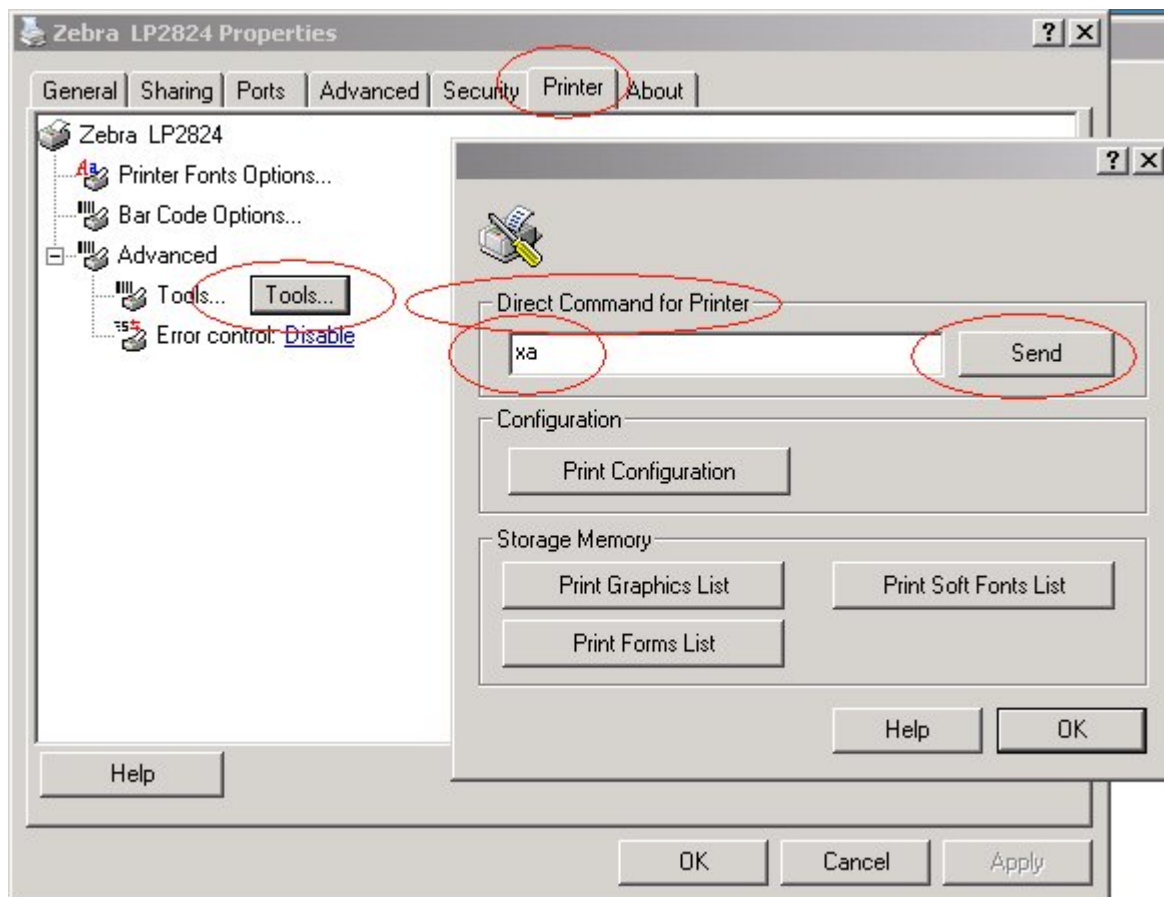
Zebra LP2824 Properties

? X

General | Sharing | Ports | Advanced | Security | Printer | About

Zebra LP2824
Printer Fonts Options...
Bar Code Options...
Advanced
Tools... Tools...
Error control: Disable

? X

Direct Command for Printer
xa
Send

Configuration
Print Configuration

Storage Memory
Print Graphics List
Print Soft Fonts List
Print Forms List

Help
OK

Help

OK
Cancel
Apply